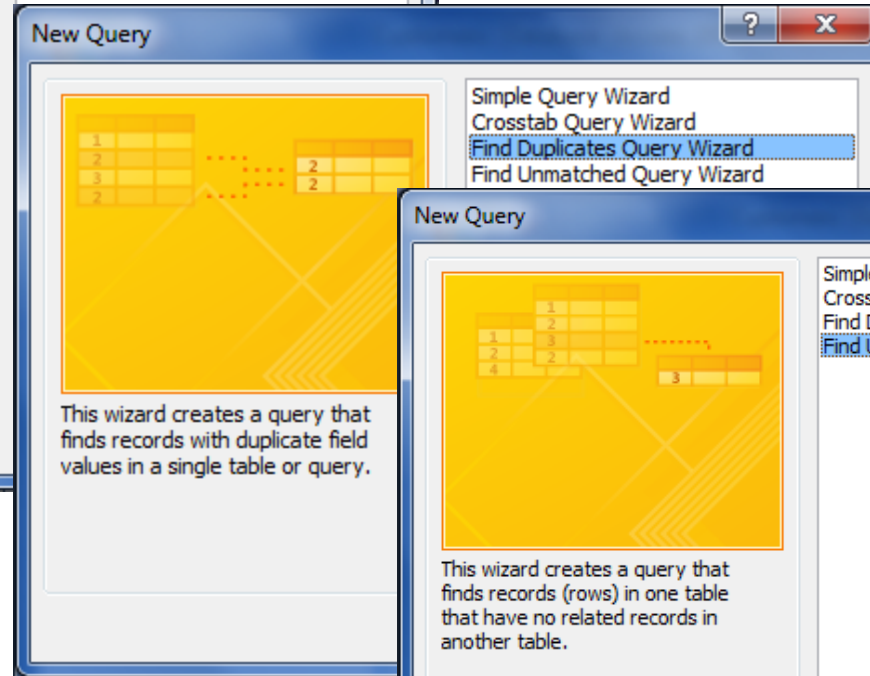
New Query

?

X

1
2
3
2

2
2

Simple Query Wizard
Crosstab Query Wizard
Find Duplicates Query Wizard
Find Unmatched Query Wizard

This wizard creates a query that finds records with duplicate field values in a single table or query.

New Query

1
2
4

1
2
3
2

3

Simple
Cross
Find D
Find U

This wizard creates a query that finds records (rows) in one table that have no related records in another table.